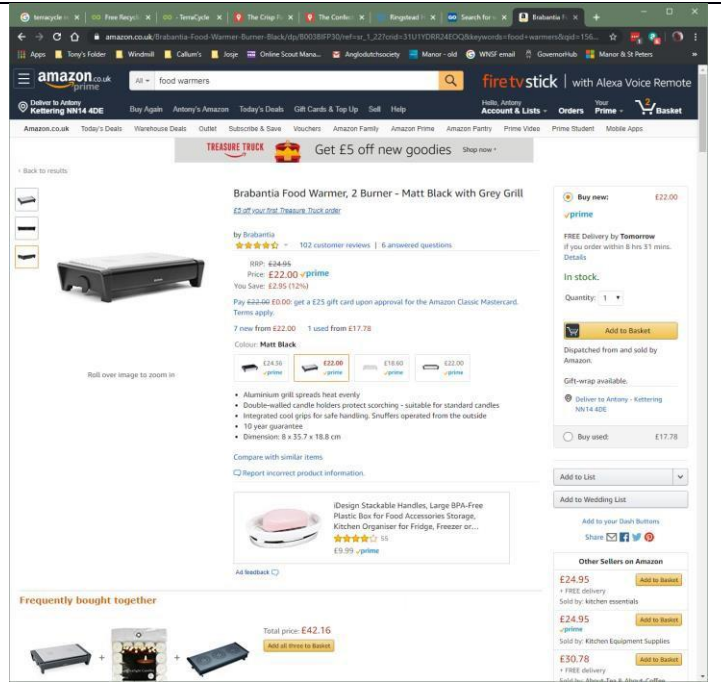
terracycle | Free Recycl | TerraCycle | The Crisp P | The Comfort | Ringstead | Search for | Brabantia F

amazon.co.uk/Brabantia-Food-Warmer-Burner-Black/dp/B0038FP30/ref=sr_1_22?crid=31U1YDRR24EOQ&keywords=food+warmers&qid=156...

Apps | Tony's Folder | Windmill | Callum's | Josje | Online Scout Mana... | Anglodutchsociety | Manor - old | WNSF email | GovernorHub | Manor & St Peters

amazon.co.uk prime | All | food warmers | fire tv stick | with Alexa Voice Remote

Deliver to Antony Kettering NN14 4DE | Buy Again | Antony's Amazon | Today's Deals | Gift Cards & Top Up | Sell | Help | Hello, Antony Account & Lists | Orders | Your Prime | 2 Basket

Amazon.co.uk | Today's Deals | Warehouse Deals | Outlet | Subscribe & Save | Vouchers | Amazon Family | Amazon Prime | Amazon Pantry | Prime Video | Prime Student | Mobile Apps

TREASURE TRUCK | Get £5 off new goodies | Shop now

‹ Back to results

Brabantia Food Warmer, 2 Burner - Matt Black with Grey Grill

£5 off your first Treasure Truck order

by Brabantia

102 customer reviews | 6 answered questions

RRP: £24.95
Price: £22.00 prime
You Save: £2.95 (12%)

Pay £22.00 £0.00: get a £25 gift card upon approval for the Amazon Classic Mastercard. Terms apply.

7 new from £22.00 | 1 used from £17.78

Colour: Matt Black

£24.36 prime | £22.00 prime | £18.60 prime | £22.00 prime

Roll over image to zoom in

• Aluminium grill spreads heat evenly
• Double-walled candle holders protect scorching - suitable for standard candles
• Integrated cool grips for safe handling. Snuffers operated from the outside
• 10 year guarantee
• Dimension: 8 x 35.7 x 18.8 cm

Compare with similar items

Report incorrect product information.

iDesign Stackable Handles, Large BPA-Free Plastic Box for Food Accessories Storage, Kitchen Organiser for Fridge, Freezer or...
55
£9.99 prime

Ad feedback

Buy new: £22.00
prime
FREE Delivery by Tomorrow
if you order within 8 hrs 31 mins.
Details
In stock.
Quantity: 1
Add to Basket
Dispatched from and sold by Amazon.
Gift-wrap available.
Deliver to Antony - Kettering NN14 4DE
Buy used: £17.78

Add to List
Add to Wedding List
Add to your Dash Buttons
Share

Other Sellers on Amazon
£24.95 Add to Basket
+ FREE delivery
Sold by: kitchen essentials
£24.95 Add to Basket
prime
Sold by: Kitchen Equipment Supplies
£30.78 Add to Basket
+ FREE delivery

Frequently bought together

Total price: £42.16
Add all three to Basket